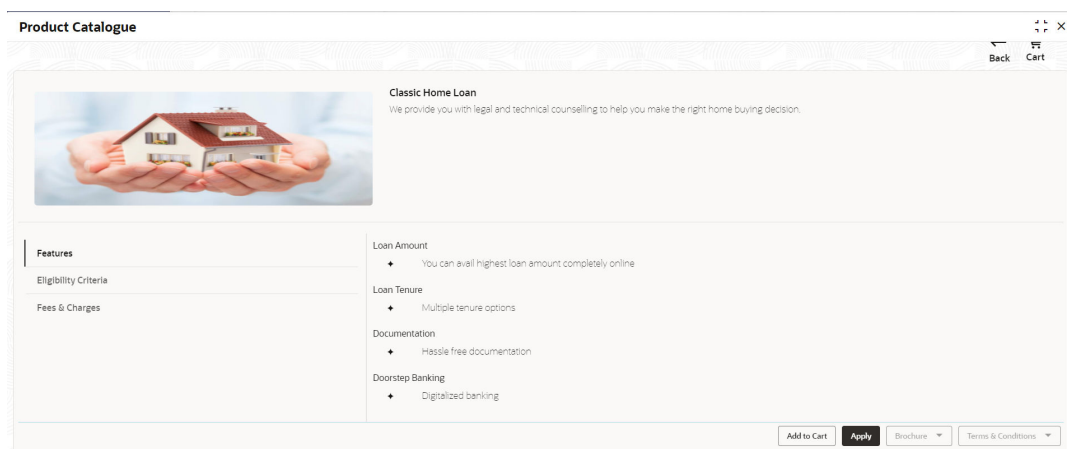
Product Catalogue

Back Cart

Classic Home Loan

We provide you with legal and technical counselling to help you make the right home buying decision.

Features

Eligibility Criteria

Fees & Charges

Loan Amount

✦ You can avail highest loan amount completely online

Loan Tenure

✦ Multiple tenure options

Documentation

✦ Hassle free documentation

Doorstep Banking

✦ Digitalized banking

Add to Cart Apply Brochure Terms & Conditions